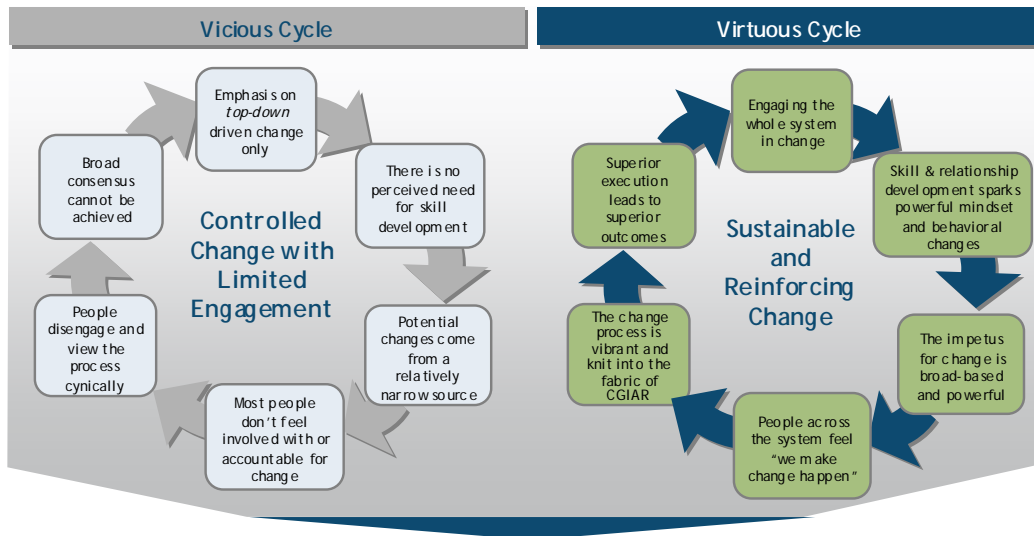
Vicious Cycle

Controlled Change with Limited Engagement

Emphasis on *top-down* driven change only

There is no perceived need for skill development

Potential changes come from a relatively narrow source

Most people don't feel involved with or accountable for change

People disengage and view the process cynically

Broad consensus cannot be achieved

Virtuous Cycle

Sustainable and Reinforcing Change

Engaging the whole system in change

Skill & relationship development sparks powerful mindset and behavioral changes

The impetus for change is broad-based and powerful

People across the system feel "we make change happen"

The change process is vibrant and knit into the fabric of CGIAR

Superior execution leads to superior outcomes